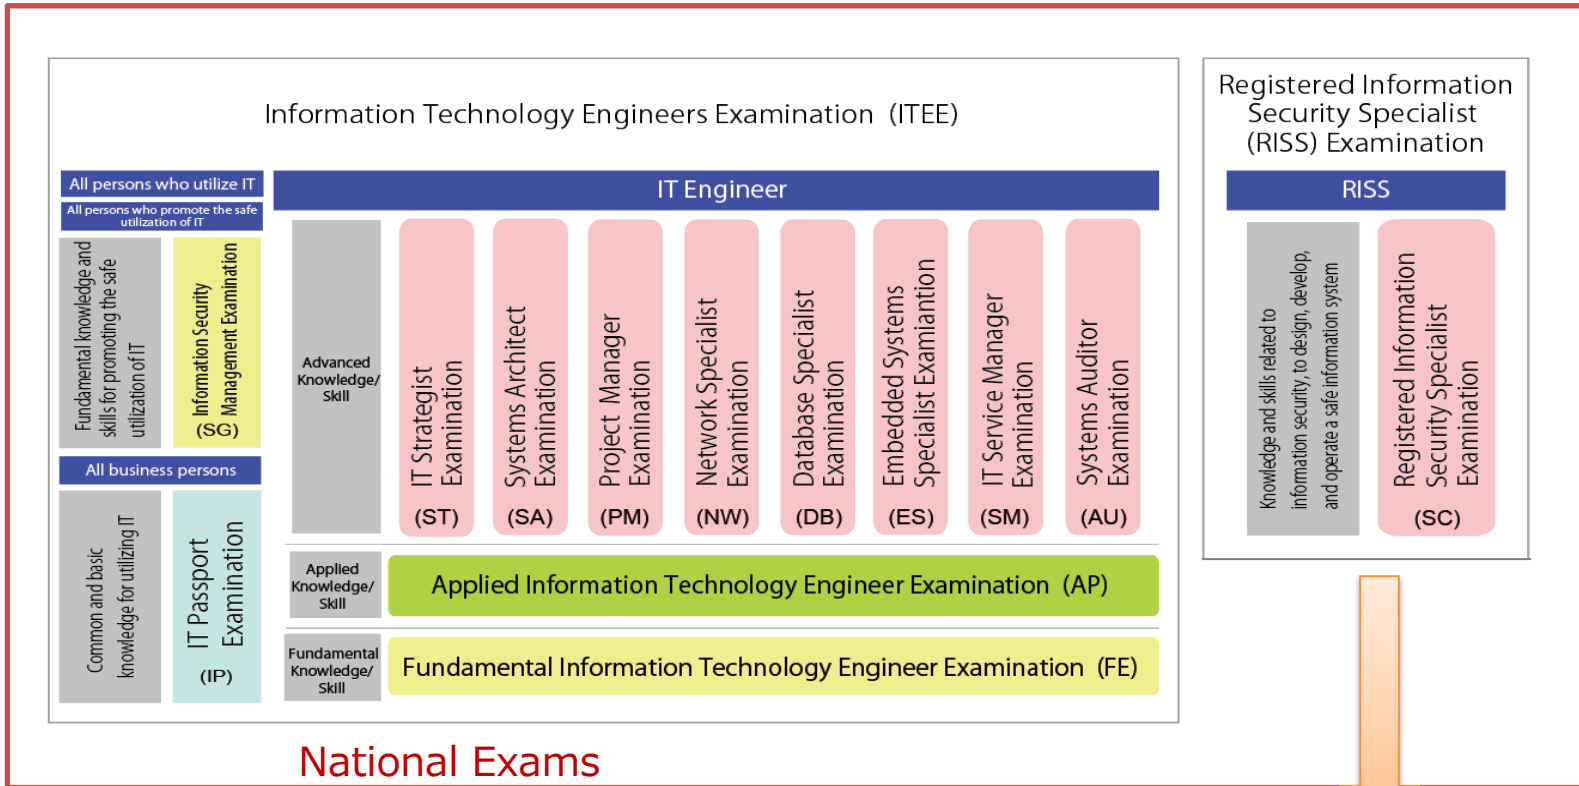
Information Technology Engineers Examination (ITEE)

All persons who utilize IT

All persons who promote the safe utilization of IT

Fundamental knowledge and skills for promoting the safe utilization of IT

Information Security Management Examination (SG)

All business persons

Common and basic knowledge for utilizing IT

IT Passport Examination (IP)

IT Engineer

Advanced Knowledge/ Skill

IT Strategist Examination (ST)

Systems Architect Examination (SA)

Project Manager Examination (PM)

Network Specialist Examination (NW)

Database Specialist Examination (DB)

Embedded Systems Specialist Examiantion (ES)

IT Service Manager Examination (SM)

Systems Auditor Examination (AU)

Applied Knowledge/ Skill

Applied Information Technology Engineer Examination (AP)

Fundamental Knowledge/ Skill

Fundamental Information Technology Engineer Examination (FE)

Registered Information Security Specialist (RISS) Examination

RISS

Knowledge and skills related to information security, to design, develop, and operate a safe information system

Registered Information Security Specialist Examination (SC)

National Exams